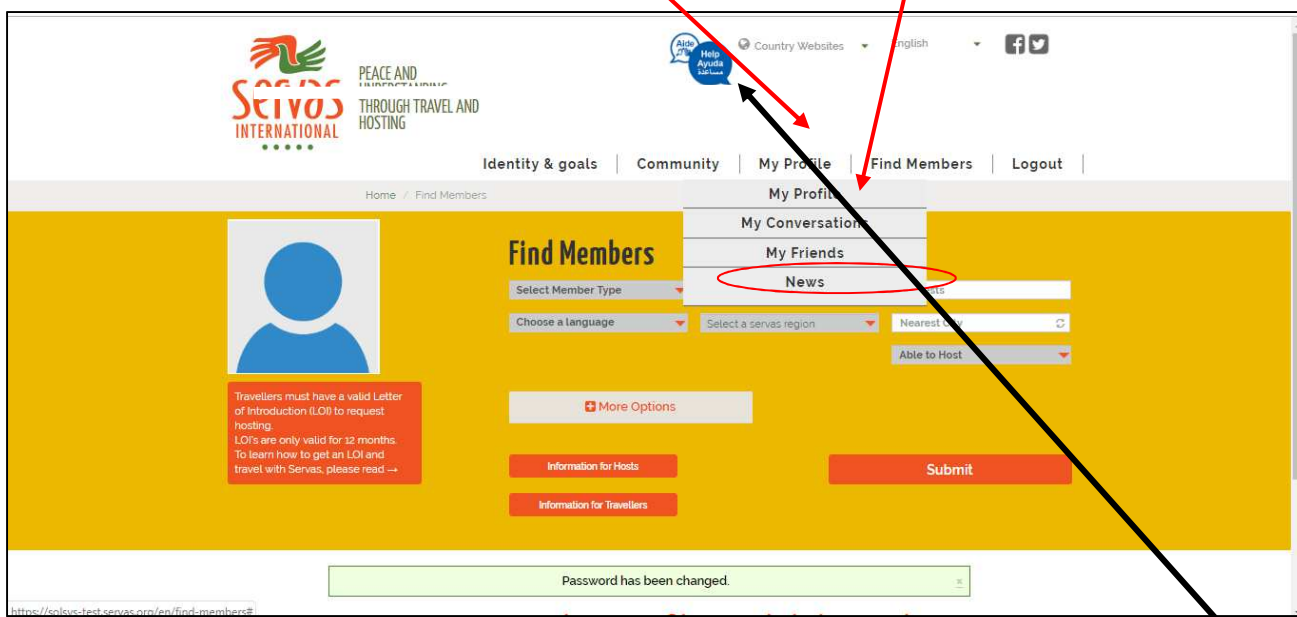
Servas INTERNATIONAL

PEACE AND UNDERSTANDING THROUGH TRAVEL AND HOSTING

Aide Help Ayuda مساعدة

Country Websites

English

Identity & goals | Community | My Profile | Find Members | Logout

Home / Find Members

My Profile
My Conversations
My Friends
News

Find Members

Select Member Type

Choose a language

Select a servas region

Nearest City

Able to Host

Travellers must have a valid Letter of Introduction (LOI) to request hosting.
LOI's are only valid for 12 months.
To learn how to get an LOI and travel with Servas, please read →

More Options

Information for Hosts

Information for Travellers

Submit

Password has been changed.

https://solsys-test.servas.org/en/find-members#